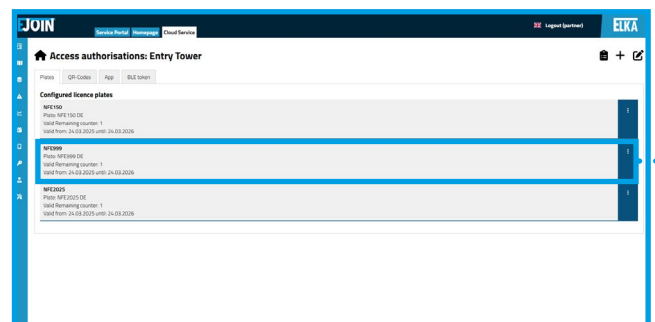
EJOIN Service Portal Homepage Cloud Service

Logout (partner) ELKA

Access authorisations: Entry Tower

Plates QR-Codes App BLE token

Configured licence plates

NFE150
Plate: NFE150 DE
Valid Remaining counter: 1
Valid from: 24.03.2025 until: 24.03.2026

NFE999
Plate: NFE999 DE
Valid Remaining counter: 1
Valid from: 24.03.2025 until: 24.03.2026

NFE2025
Plate: NFE2025 DE
Valid Remaining counter: 1
Valid from: 24.03.2025 until: 24.03.2026